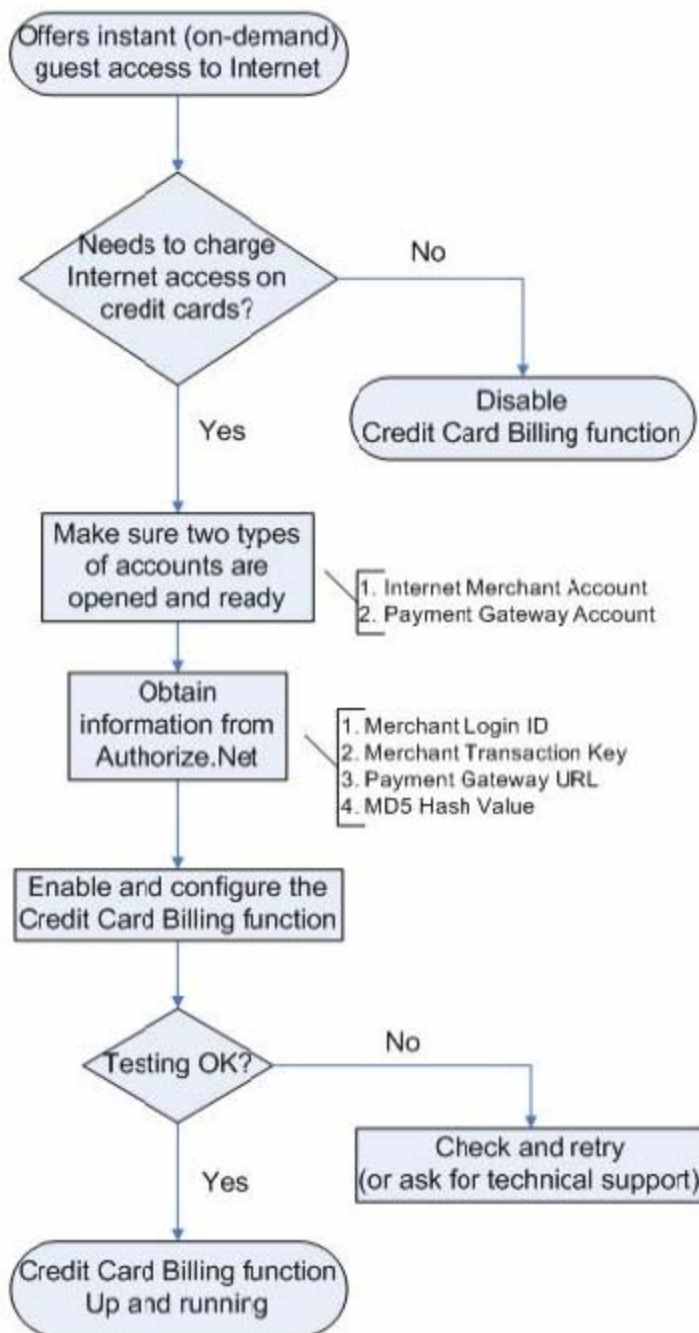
Offers instant (on-demand) guest access to Internet

Needs to charge Internet access on credit cards?

No

Disable Credit Card Billing function

Yes

Make sure two types of accounts are opened and ready

1. Internet Merchant Account
2. Payment Gateway Account

Obtain information from Authorize.Net

1. Merchant Login ID
2. Merchant Transaction Key
3. Payment Gateway URL
4. MD5 Hash Value

Enable and configure the Credit Card Billing function

Testing OK?

No

Check and retry (or ask for technical support)

Yes

Credit Card Billing function Up and running